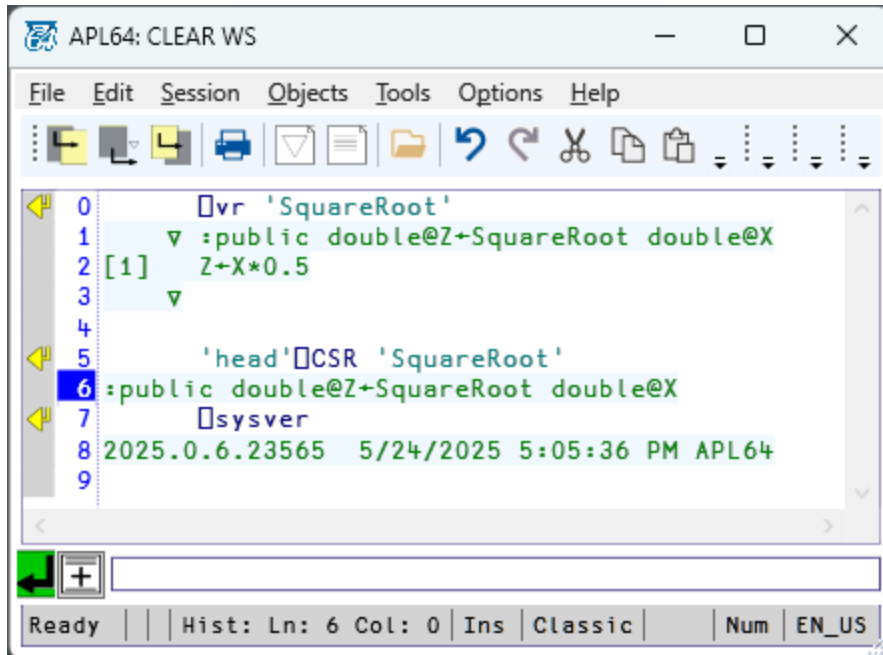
APL64: CLEAR WS

File Edit Session Objects Tools Options Help

0 ⎕vr 'SquareRoot'
1 ∇ :public double@Z←SquareRoot double@X
2 [1] Z←X*0.5
3 ∇
4
5 'head'⎕CSR 'SquareRoot'
6 :public double@Z←SquareRoot double@X
7 ⎕sysver
8 2025.0.6.23565 5/24/2025 5:05:36 PM APL64
9

Ready | Hist: Ln: 6 Col: 0 | Ins | Classic | Num | EN_US